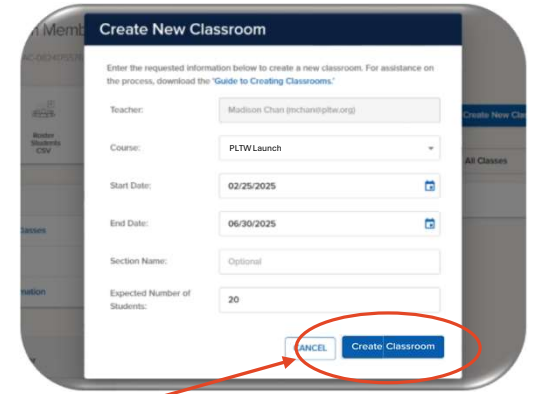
n Memb

AC-DEH05506

Roster Students CSV

Classes

nation

Create New Cla

All Classes

Create New Classroom

Enter the requested information below to create a new classroom. For assistance on the process, download the 'Guide to Creating Classrooms.'

Teacher: Madison Chan (mchan@pltw.org)

Course: PLTW Launch

Start Date: 02/25/2025

End Date: 06/30/2025

Section Name: Optional

Expected Number of Students: 20

CANCEL

Create Classroom